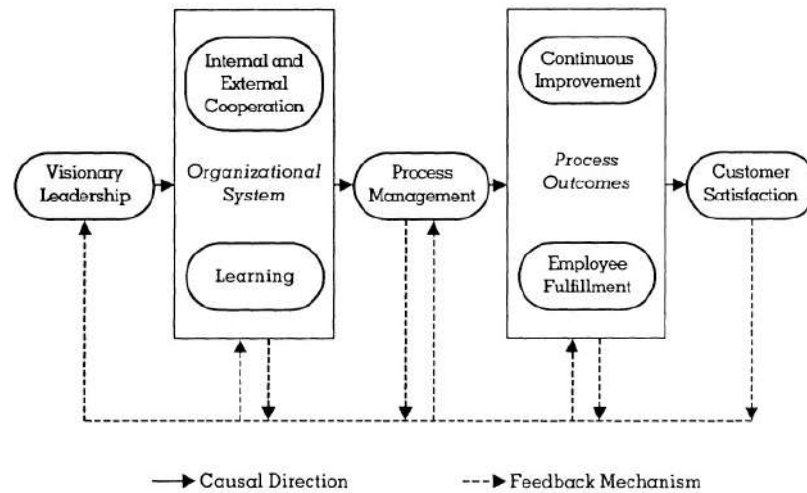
Internal and External Cooperation

Organizational System

Learning

Visionary Leadership

Process Management

Continuous Improvement

Process Outcomes

Employee Fulfillment

Customer Satisfaction

Causal Direction

Feedback Mechanism